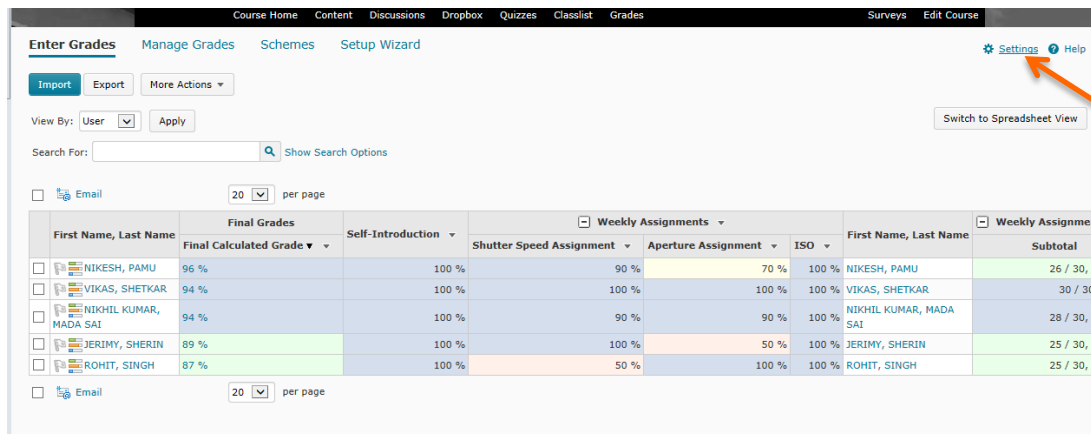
Course Home Content Discussions Dropbox Quizzes Classlist Grades Surveys Edit Course

Enter Grades Manage Grades Schemes Setup Wizard

Settings Help

Import Export More Actions

View By: User Apply

Switch to Spreadsheet View

Search For: Show Search Options

Email 20 per page

| First Name, Last Name | Final Grades: Final Calculated Grade | Self-Introduction | Weekly Assignments: Shutter Speed Assignment | Weekly Assignments: Aperture Assignment | Weekly Assignments: ISO | First Name, Last Name | Weekly Assignme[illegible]: Subtotal |
|---|---|---|---|---|---|---|---|
| NIKESH, PAMU | 96 % | 100 % | 90 % | 70 % | 100 % | NIKESH, PAMU | 26 / 30, |
| VIKAS, SHETKAR | 94 % | 100 % | 100 % | 100 % | 100 % | VIKAS, SHETKAR | 30 / 30 |
| NIKHIL KUMAR, MADA SAI | 94 % | 100 % | 90 % | 90 % | 100 % | NIKHIL KUMAR, MADA SAI | 28 / 30, |
| JERIMY, SHERIN | 89 % | 100 % | 100 % | 50 % | 100 % | JERIMY, SHERIN | 25 / 30, |
| ROHIT, SINGH | 87 % | 100 % | 50 % | 100 % | 100 % | ROHIT, SINGH | 25 / 30, |

Email 20 per page